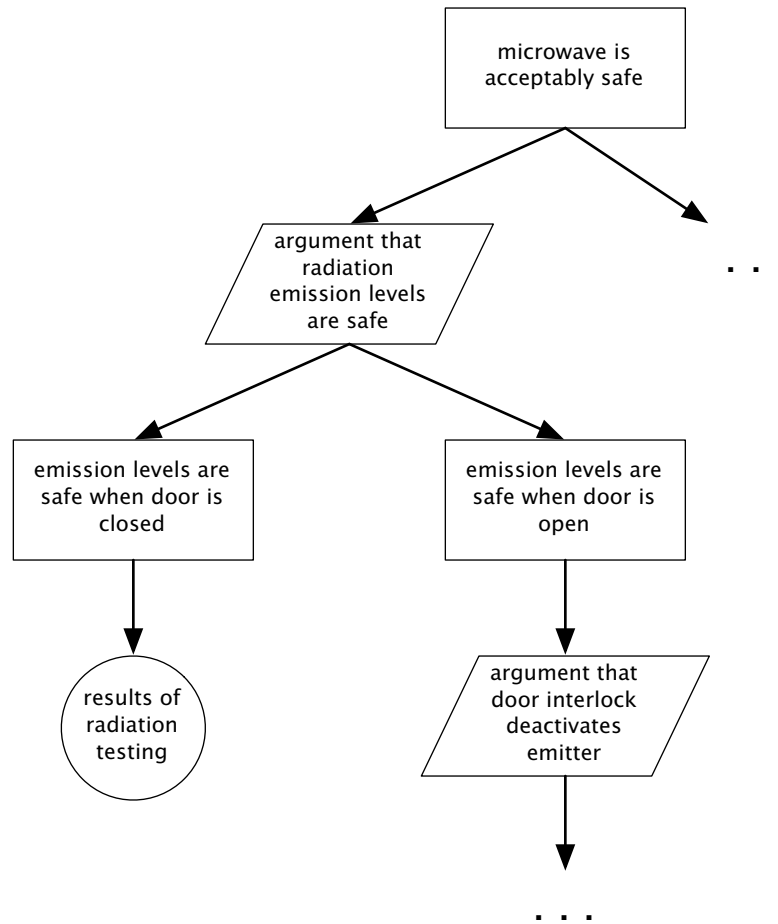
microwave is acceptably safe

argument that radiation emission levels are safe

. .

emission levels are safe when door is closed

emission levels are safe when door is open

results of radiation testing

argument that door interlock deactivates emitter

. . .